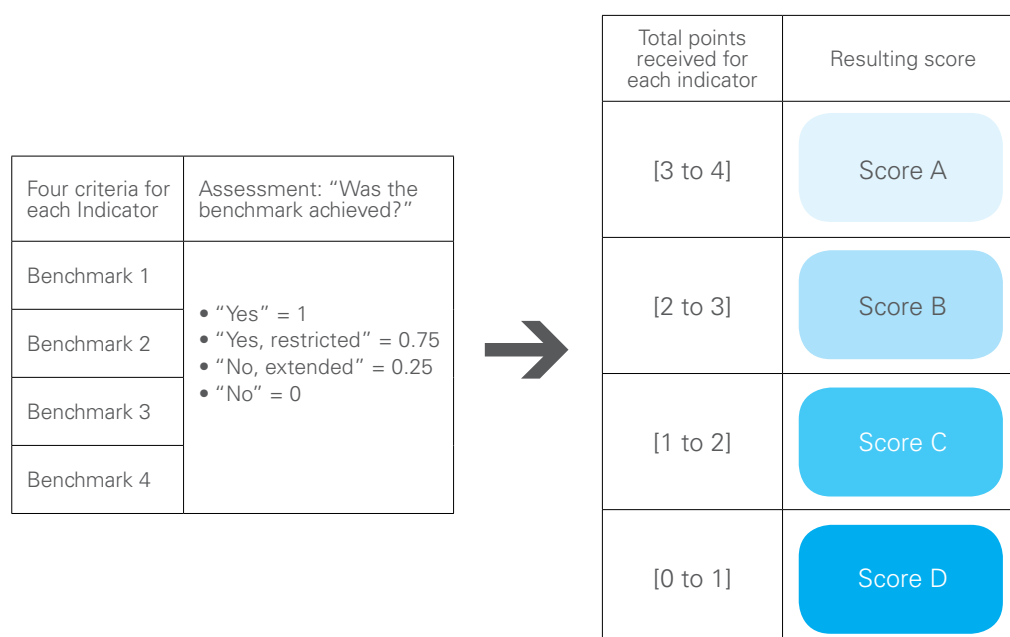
| Four criteria for each Indicator | Assessment: "Was the benchmark achieved?" |
|---|---|
| Benchmark 1 | • "Yes" = 1 • "Yes, restricted" = 0.75 • "No, extended" = 0.25 • "No" = 0 |
| Benchmark 2 | |
| Benchmark 3 | |
| Benchmark 4 | |

| Total points received for each indicator | Resulting score |
|---|---|
| [3 to 4] | Score A |
| [2 to 3] | Score B |
| [1 to 2] | Score C |
| [0 to 1] | Score D |